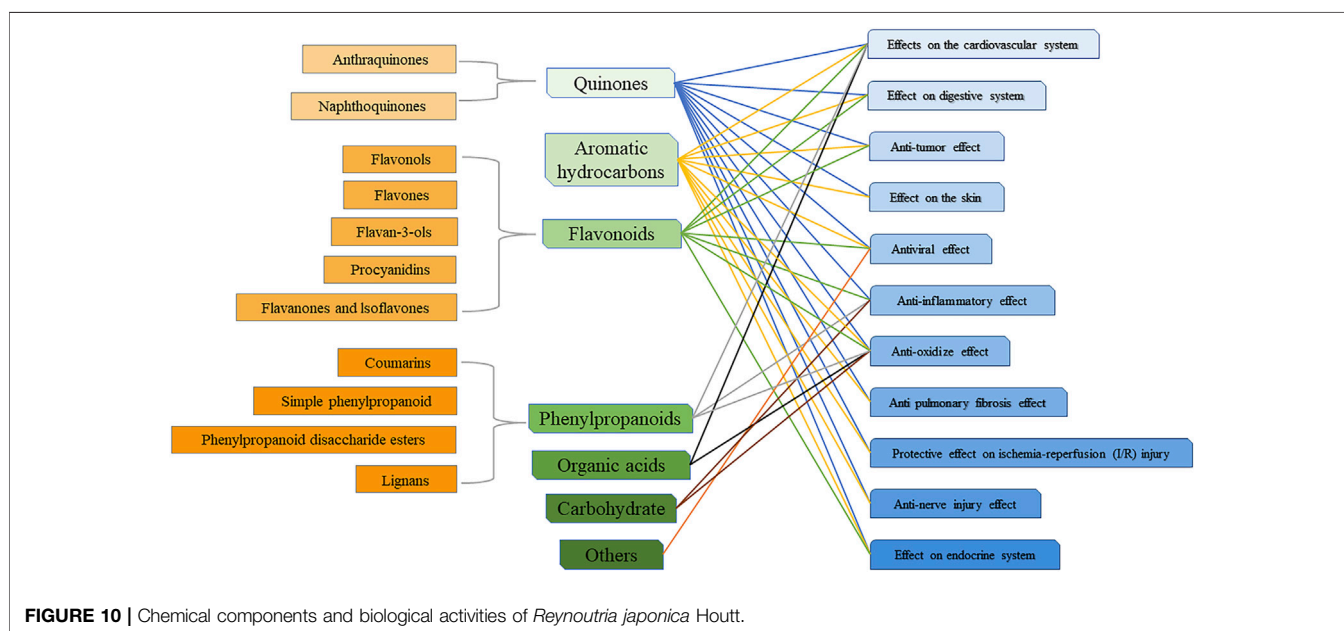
Anthraquinones

Naphthoquinones

Quinones

Aromatic hydrocarbons

Flavonols

Flavones

Flavan-3-ols

Procyanidins

Flavanones and lsoflavones

Flavonoids

Coumarins

Simple phenylpropanoid

Phenylpropanoid disaccharide esters

Lignans

Phenylpropanoids

Organic acids

Carbohydrate

Others

Effects on the cardiovascular system

Effect on digestive system

Anti-tumor effect

Effect on the skin

Antiviral effect

Anti-inflammatory effect

Anti-oxidize effect

Anti pulmonary fibrosis effect

Protective effect on ischemia-reperfusion (I/R) injury

Anti-nerve injury effect

Effect on endocrine system

FIGURE 10 | Chemical components and biological activities of Reynoutria japonica Houtt.